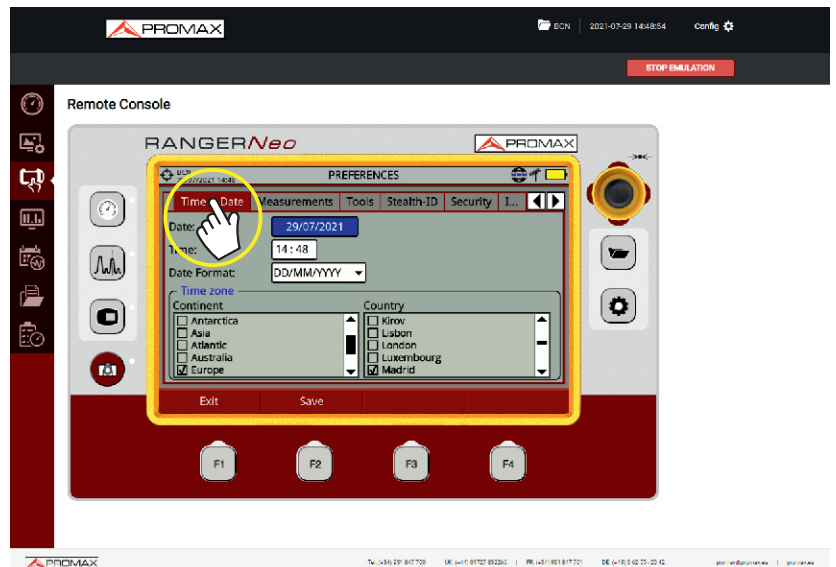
PROMAX

BCN 2021-07-29 14:48:54 Config

STOP EMULATION

Remote Console

RANGERNeo

PROMAX

BCN
29/07/2021 14:48

PREFERENCES

Time Date | Measurements | Tools | Stealth-ID | Security | I...

Date: 29/07/2021

Time: 14:48

Date Format: DD/MM/YYYY

Time zone

Continent
Antarctica
Asia
Atlantic
Australia
☑ Europe

Country
Kirov
Lisbon
London
Luxembourg
☑ Madrid

Exit | Save

F1 F2 F3 F4

PROMAX

Tel. (+34) 93 184 77 00 | UK (+44) 01727 832266 | FR (+33) 1 69 81 17 21 | DE (+49) 0 62 23 - 20 42 | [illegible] | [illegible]